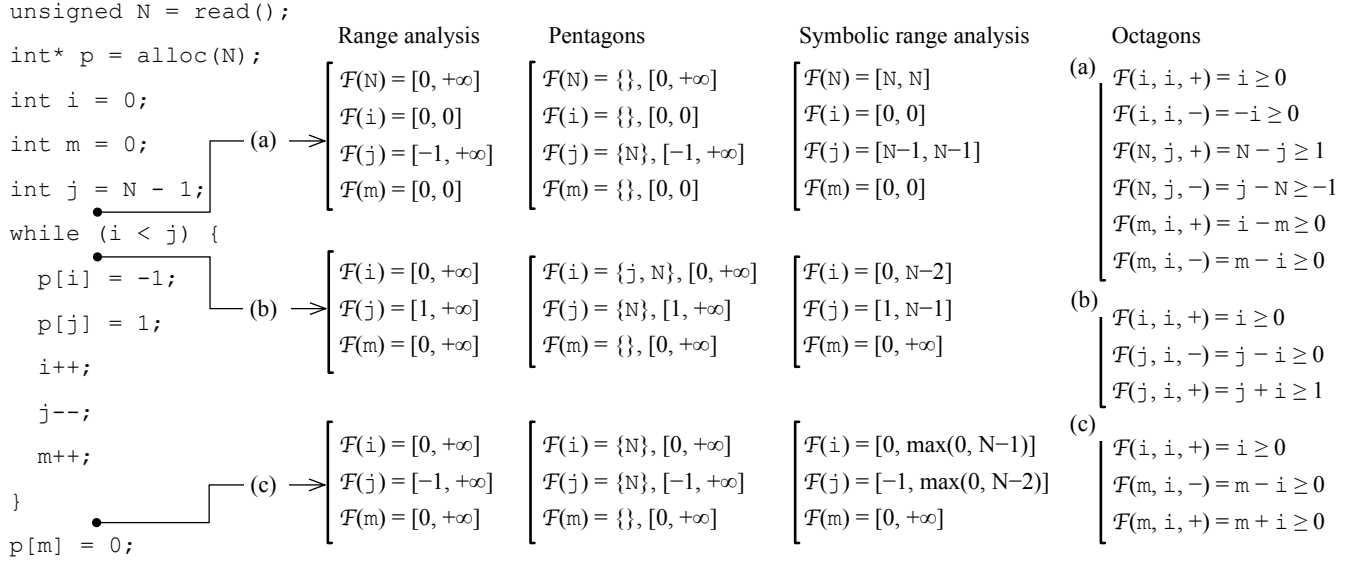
unsigned N = read();
int* p = alloc(N);
int i = 0;
int m = 0;
int j = N - 1;
while (i < j) {
p[i] = -1;
p[j] = 1;
i++;
j--;
m++;
}
p[m] = 0;

(a)
(b)
(c)

Range analysis

$\mathcal{F}(N) = [0, +\infty]$
$\mathcal{F}(i) = [0, 0]$
$\mathcal{F}(j) = [-1, +\infty]$
$\mathcal{F}(m) = [0, 0]$

$\mathcal{F}(i) = [0, +\infty]$
$\mathcal{F}(j) = [1, +\infty]$
$\mathcal{F}(m) = [0, +\infty]$

$\mathcal{F}(i) = [0, +\infty]$
$\mathcal{F}(j) = [-1, +\infty]$
$\mathcal{F}(m) = [0, +\infty]$

Pentagons

$\mathcal{F}(N) = \{\}, [0, +\infty]$
$\mathcal{F}(i) = \{\}, [0, 0]$
$\mathcal{F}(j) = \{N\}, [-1, +\infty]$
$\mathcal{F}(m) = \{\}, [0, 0]$

$\mathcal{F}(i) = \{j, N\}, [0, +\infty]$
$\mathcal{F}(j) = \{N\}, [1, +\infty]$
$\mathcal{F}(m) = \{\}, [0, +\infty]$

$\mathcal{F}(i) = \{N\}, [0, +\infty]$
$\mathcal{F}(j) = \{N\}, [-1, +\infty]$
$\mathcal{F}(m) = \{\}, [0, +\infty]$

Symbolic range analysis

$\mathcal{F}(N) = [N, N]$
$\mathcal{F}(i) = [0, 0]$
$\mathcal{F}(j) = [N-1, N-1]$
$\mathcal{F}(m) = [0, 0]$

$\mathcal{F}(i) = [0, N-2]$
$\mathcal{F}(j) = [1, N-1]$
$\mathcal{F}(m) = [0, +\infty]$

$\mathcal{F}(i) = [0, \max(0, N-1)]$
$\mathcal{F}(j) = [-1, \max(0, N-2)]$
$\mathcal{F}(m) = [0, +\infty]$

Octagons

(a)
$\mathcal{F}(i, i, +) = i \geq 0$
$\mathcal{F}(i, i, -) = -i \geq 0$
$\mathcal{F}(N, j, +) = N - j \geq 1$
$\mathcal{F}(N, j, -) = j - N \geq -1$
$\mathcal{F}(m, i, +) = i - m \geq 0$
$\mathcal{F}(m, i, -) = m - i \geq 0$

(b)
$\mathcal{F}(i, i, +) = i \geq 0$
$\mathcal{F}(j, i, -) = j - i \geq 0$
$\mathcal{F}(j, i, +) = j + i \geq 1$

(c)
$\mathcal{F}(i, i, +) = i \geq 0$
$\mathcal{F}(m, i, -) = m - i \geq 0$
$\mathcal{F}(m, i, +) = m + i \geq 0$